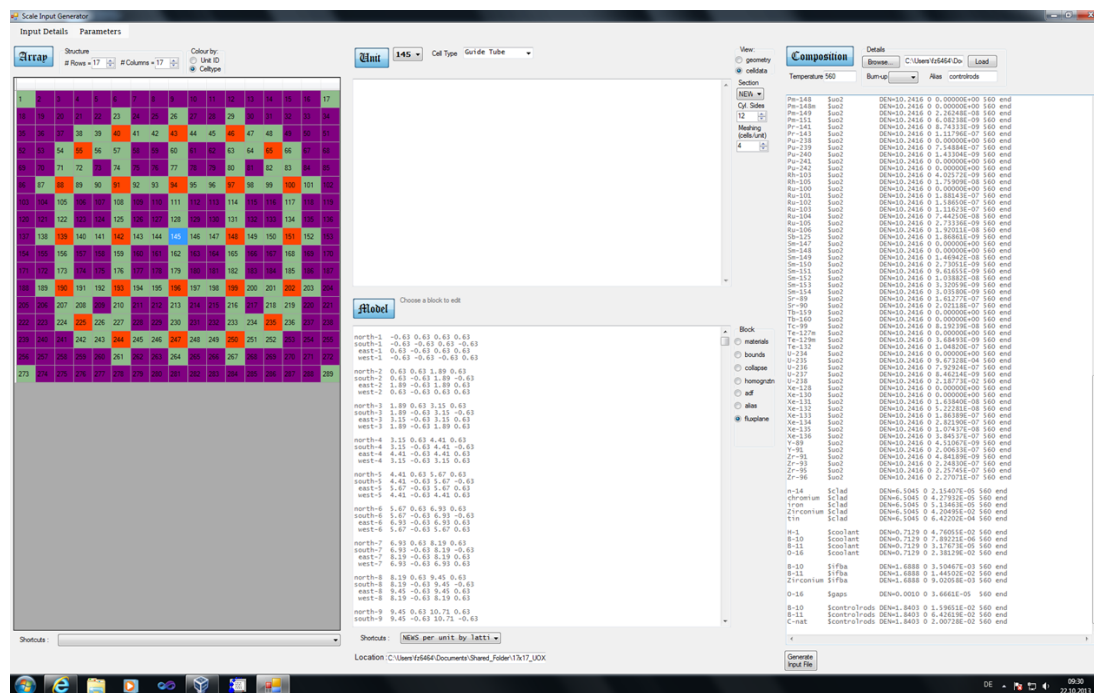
Scale Input Generator

Input Details Parameters

Array Structure # Rows = 17 # Columns = 17 Colour by: Unit ID Celltype

| 1 | 2 | 3 | 4 | 5 | 6 | 7 | 8 | 9 | 10 | 11 | 12 | 13 | 14 | 15 | 16 | 17 |
|---|---|---|---|---|---|---|---|---|---|---|---|---|---|---|---|---|
| 18 | 19 | 20 | 21 | 22 | 23 | 24 | 25 | 26 | 27 | 28 | 29 | 30 | 31 | 32 | 33 | 34 |
| 35 | 36 | 37 | 38 | 39 | 40 | 41 | 42 | 43 | 44 | 45 | 46 | 47 | 48 | 49 | 50 | 51 |
| 52 | 53 | 54 | 55 | 56 | 57 | 58 | 59 | 60 | 61 | 62 | 63 | 64 | 65 | 66 | 67 | 68 |
| 69 | 70 | 71 | 72 | 73 | 74 | 75 | 76 | 77 | 78 | 79 | 80 | 81 | 82 | 83 | 84 | 85 |
| 86 | 87 | 88 | 89 | 90 | 91 | 92 | 93 | 94 | 95 | 96 | 97 | 98 | 99 | 100 | 101 | 102 |
| 103 | 104 | 105 | 106 | 107 | 108 | 109 | 110 | 111 | 112 | 113 | 114 | 115 | 116 | 117 | 118 | 119 |
| 120 | 121 | 122 | 123 | 124 | 125 | 126 | 127 | 128 | 129 | 130 | 131 | 132 | 133 | 134 | 135 | 136 |
| 137 | 138 | 139 | 140 | 141 | 142 | 143 | 144 | 145 | 146 | 147 | 148 | 149 | 150 | 151 | 152 | 153 |
| 154 | 155 | 156 | 157 | 158 | 159 | 160 | 161 | 162 | 163 | 164 | 165 | 166 | 167 | 168 | 169 | 170 |
| 171 | 172 | 173 | 174 | 175 | 176 | 177 | 178 | 179 | 180 | 181 | 182 | 183 | 184 | 185 | 186 | 187 |
| 188 | 189 | 190 | 191 | 192 | 193 | 194 | 195 | 196 | 197 | 198 | 199 | 200 | 201 | 202 | 203 | 204 |
| 205 | 206 | 207 | 208 | 209 | 210 | 211 | 212 | 213 | 214 | 215 | 216 | 217 | 218 | 219 | 220 | 221 |
| 222 | 223 | 224 | 225 | 226 | 227 | 228 | 229 | 230 | 231 | 232 | 233 | 234 | 235 | 236 | 237 | 238 |
| 239 | 240 | 241 | 242 | 243 | 244 | 245 | 246 | 247 | 248 | 249 | 250 | 251 | 252 | 253 | 254 | 255 |
| 256 | 257 | 258 | 259 | 260 | 261 | 262 | 263 | 264 | 265 | 266 | 267 | 268 | 269 | 270 | 271 | 272 |
| 273 | 274 | 275 | 276 | 277 | 278 | 279 | 280 | 281 | 282 | 283 | 284 | 285 | 286 | 287 | 288 | 289 |

Shortcuts :

Unit 145 Cell Type Guide Tube

View: geometry celldata
Section NEWS
Cyl. Sides 12
Meshing (cells/unit) 4

Model Choose a block to edit

north-1 -0.63 0.63 0.63 0.63
south-1 -0.63 -0.63 0.63 -0.63
east-1 0.63 -0.63 0.63 0.63
west-1 -0.63 -0.63 -0.63 0.63

north-2 0.63 0.63 1.89 0.63
south-2 0.63 -0.63 1.89 -0.63
east-2 1.89 -0.63 1.89 0.63
west-2 0.63 -0.63 0.63 0.63

north-3 1.89 0.63 3.15 0.63
south-3 1.89 -0.63 3.15 -0.63
east-3 3.15 -0.63 3.15 0.63
west-3 1.89 -0.63 1.89 0.63

north-4 3.15 0.63 4.41 0.63
south-4 3.15 -0.63 4.41 -0.63
east-4 4.41 -0.63 4.41 0.63
west-4 3.15 -0.63 3.15 0.63

north-5 4.41 0.63 5.67 0.63
south-5 4.41 -0.63 5.67 -0.63
east-5 5.67 -0.63 5.67 0.63
west-5 4.41 -0.63 4.41 0.63

north-6 5.67 0.63 6.93 0.63
south-6 5.67 -0.63 6.93 -0.63
east-6 6.93 -0.63 6.93 0.63
west-6 5.67 -0.63 5.67 0.63

north-7 6.93 0.63 8.19 0.63
south-7 6.93 -0.63 8.19 -0.63
east-7 8.19 -0.63 8.19 0.63
west-7 6.93 -0.63 6.93 0.63

north-8 8.19 0.63 9.45 0.63
south-8 8.19 -0.63 9.45 -0.63
east-8 9.45 -0.63 9.45 0.63
west-8 8.19 -0.63 8.19 0.63

north-9 9.45 0.63 10.71 0.63
south-9 9.45 -0.63 10.71 -0.63

Block
materials
bounds
collapse
homogniztn
adf
alias
fluxplane

Shortcuts : NEWS per unit by latti

Location C:\Users\fz6464\Documents\Shared_Folder\17x17_UOX

Composition Details Browse... C:\Users\fz6464\Do Load
Temperature 560 Burn-up Alias controlrods

Pm-148 $uo2 DEN=10.2416 0 0.00000E+00 560 end
Pm-148m $uo2 DEN=10.2416 0 0.00000E+00 560 end
Pm-149 $uo2 DEN=10.2416 0 2.26248E-08 560 end
Pm-151 $uo2 DEN=10.2416 0 6.08238E-09 560 end
Pr-141 $uo2 DEN=10.2416 0 8.74333E-09 560 end
Pr-143 $uo2 DEN=10.2416 0 1.11796E-07 560 end
Pu-238 $uo2 DEN=10.2416 0 0.00000E+00 560 end
Pu-239 $uo2 DEN=10.2416 0 7.54884E-05 560 end
Pu-240 $uo2 DEN=10.2416 0 1.41304E-05 560 end
Pu-241 $uo2 DEN=10.2416 0 0.00000E+00 560 end
Pu-242 $uo2 DEN=10.2416 0 0.00000E+00 560 end
Rh-103 $uo2 DEN=10.2416 0 4.02572E-09 560 end
Rh-105 $uo2 DEN=10.2416 0 1.75909E-08 560 end
Ru-100 $uo2 DEN=10.2416 0 0.00000E+00 560 end
Ru-101 $uo2 DEN=10.2416 0 1.88143E-07 560 end
Ru-102 $uo2 DEN=10.2416 0 1.58650E-07 560 end
Ru-103 $uo2 DEN=10.2416 0 1.11623E-07 560 end
Ru-104 $uo2 DEN=10.2416 0 7.44250E-08 560 end
Ru-105 $uo2 DEN=10.2416 0 2.73336E-09 560 end
Ru-106 $uo2 DEN=10.2416 0 1.92011E-08 560 end
Sb-125 $uo2 DEN=10.2416 0 1.86861E-09 560 end
Sm-147 $uo2 DEN=10.2416 0 0.00000E+00 560 end
Sm-148 $uo2 DEN=10.2416 0 0.00000E+00 560 end
Sm-149 $uo2 DEN=10.2416 0 1.46942E-08 560 end
Sm-150 $uo2 DEN=10.2416 0 2.73051E-09 560 end
Sm-151 $uo2 DEN=10.2416 0 9.61655E-09 560 end
Sm-152 $uo2 DEN=10.2416 0 1.03882E-08 560 end
Sm-153 $uo2 DEN=10.2416 0 3.32059E-09 560 end
Sm-154 $uo2 DEN=10.2416 0 3.03580E-09 560 end
Sr-89 $uo2 DEN=10.2416 0 1.61277E-07 560 end
Sr-90 $uo2 DEN=10.2416 0 2.02118E-07 560 end
Tb-159 $uo2 DEN=10.2416 0 0.00000E+00 560 end
Tb-160 $uo2 DEN=10.2416 0 0.00000E+00 560 end
Tc-99 $uo2 DEN=10.2416 0 8.19239E-08 560 end
Te-127m $uo2 DEN=10.2416 0 0.00000E+00 560 end
Te-129m $uo2 DEN=10.2416 0 1.68493E-09 560 end
Te-132 $uo2 DEN=10.2416 0 1.04820E-07 560 end
U-234 $uo2 DEN=10.2416 0 0.00000E+00 560 end
U-235 $uo2 DEN=10.2416 0 9.67328E-04 560 end
U-236 $uo2 DEN=10.2416 0 7.92924E-07 560 end
U-237 $uo2 DEN=10.2416 0 6.46214E-09 560 end
U-238 $uo2 DEN=10.2416 0 2.18773E-02 560 end
Xe-128 $uo2 DEN=10.2416 0 0.00000E+00 560 end
Xe-130 $uo2 DEN=10.2416 0 0.00000E+00 560 end
Xe-131 $uo2 DEN=10.2416 0 1.63840E-08 560 end
Xe-132 $uo2 DEN=10.2416 0 5.22281E-08 560 end
Xe-133 $uo2 DEN=10.2416 0 1.86389E-07 560 end
Xe-134 $uo2 DEN=10.2416 0 2.82190E-07 560 end
Xe-135 $uo2 DEN=10.2416 0 1.07437E-08 560 end
Xe-136 $uo2 DEN=10.2416 0 3.84537E-07 560 end
Y-89 $uo2 DEN=10.2416 0 4.51067E-09 560 end
Y-91 $uo2 DEN=10.2416 0 2.00633E-07 560 end
Zr-91 $uo2 DEN=10.2416 0 4.84189E-09 560 end
Zr-93 $uo2 DEN=10.2416 0 2.24830E-07 560 end
Zr-95 $uo2 DEN=10.2416 0 2.25745E-07 560 end
Zr-96 $uo2 DEN=10.2416 0 2.27071E-07 560 end

n-14 $clad DEN=6.5045 0 2.15407E-05 560 end
chromium $clad DEN=6.5045 0 4.27932E-05 560 end
iron $clad DEN=6.5045 0 5.13463E-05 560 end
Zirconium $clad DEN=6.5045 0 4.20495E-02 560 end
tin $clad DEN=6.5045 0 6.42202E-04 560 end

H-1 $coolant DEN=0.7129 0 4.76055E-02 560 end
B-10 $coolant DEN=0.7129 0 7.89221E-06 560 end
B-11 $coolant DEN=0.7129 0 3.17673E-05 560 end
O-16 $coolant DEN=0.7129 0 2.38129E-02 560 end

B-10 $ifba DEN=1.6888 0 3.50467E-03 560 end
B-11 $ifba DEN=1.6888 0 1.44502E-02 560 end
Zirconium $ifba DEN=1.6888 0 9.02058E-03 560 end

O-16 $gaps DEN=0.0010 0 3.6661E-05 560 end

B-10 $controlrods DEN=1.8403 0 1.59651E-02 560 end
B-11 $controlrods DEN=1.8403 0 6.42619E-02 560 end
C-nat $controlrods DEN=1.8403 0 2.00728E-02 560 end

Generate Input File

DE 09:30 22.10.2013